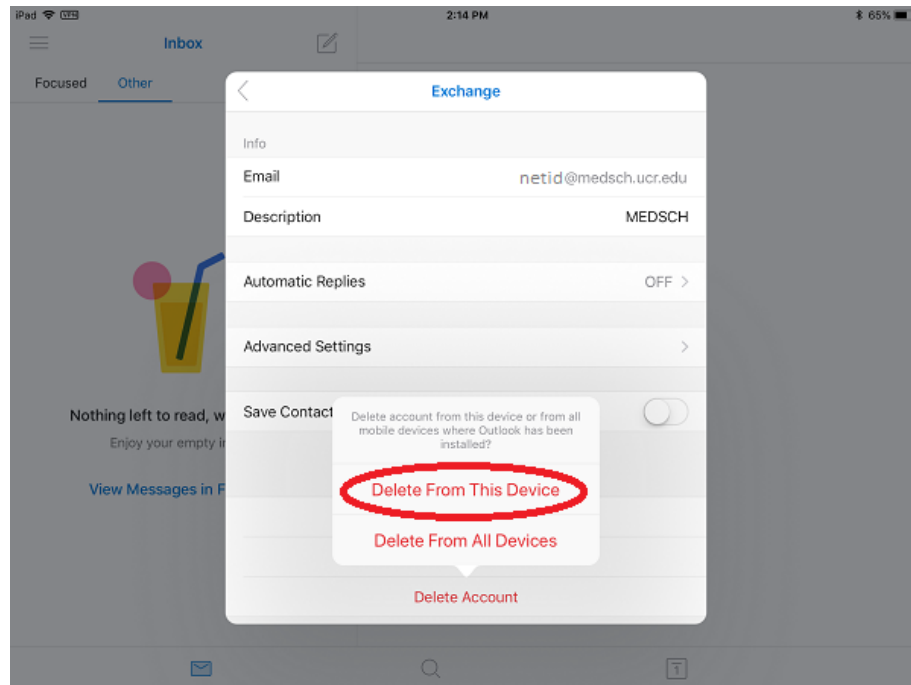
iPad 2:14 PM 65%

Inbox

Focused Other

Exchange

Info

Email netid@medsch.ucr.edu

Description MEDSCH

Automatic Replies OFF

Advanced Settings

Save Contact

Delete account from this device or from all mobile devices where Outlook has been installed?

Delete From This Device

Delete From All Devices

Delete Account

Nothing left to read, w

Enjoy your empty i

View Messages in F